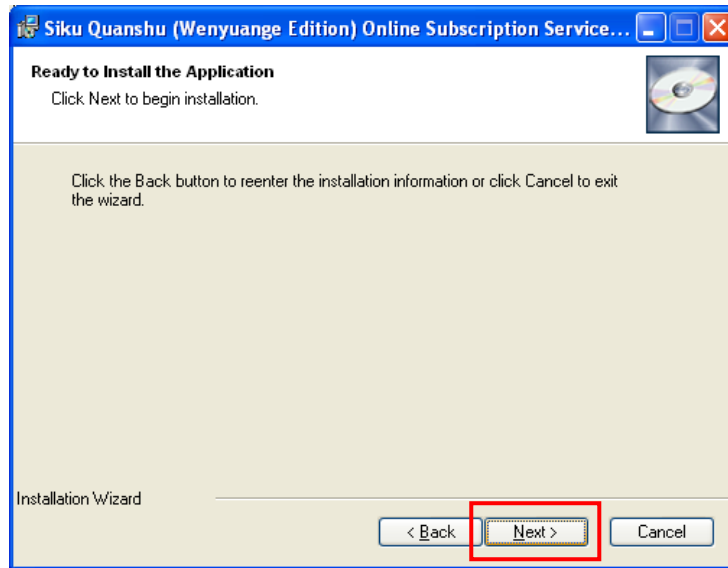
Siku Quanshu (Wenyuange Edition) Online Subscription Service...

Ready to Install the Application

Click Next to begin installation.

Click the Back button to reenter the installation information or click Cancel to exit the wizard.

Installation Wizard

< Back

Next >

Cancel